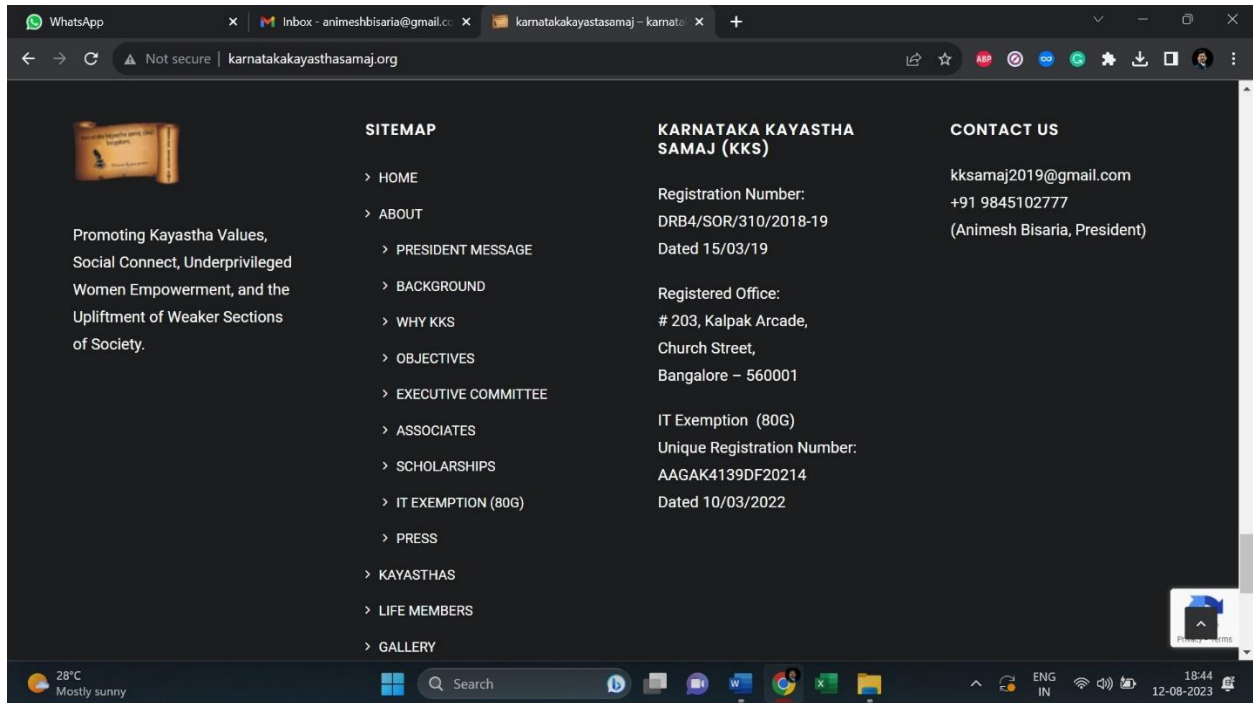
WhatsApp
Inbox - animeshbisaria@gmail.co
karnatakakayastasamaj – karnata
Not secure | karnatakakayasthasamaj.org

Promoting Kayastha Values, Social Connect, Underprivileged Women Empowerment, and the Upliftment of Weaker Sections of Society.

SITEMAP

> HOME
> ABOUT
> PRESIDENT MESSAGE
> BACKGROUND
> WHY KKS
> OBJECTIVES
> EXECUTIVE COMMITTEE
> ASSOCIATES
> SCHOLARSHIPS
> IT EXEMPTION (80G)
> PRESS
> KAYASTHAS
> LIFE MEMBERS
> GALLERY

KARNATAKA KAYASTHA SAMAJ (KKS)

Registration Number: DRB4/SOR/310/2018-19
Dated 15/03/19

Registered Office:
# 203, Kalpak Arcade,
Church Street,
Bangalore – 560001

IT Exemption (80G)
Unique Registration Number: AAGAK4139DF20214
Dated 10/03/2022

CONTACT US

kksamaj2019@gmail.com
+91 9845102777
(Animesh Bisaria, President)

Privacy - Terms

28°C
Mostly sunny
Search
ENG
IN
18:44
12-08-2023